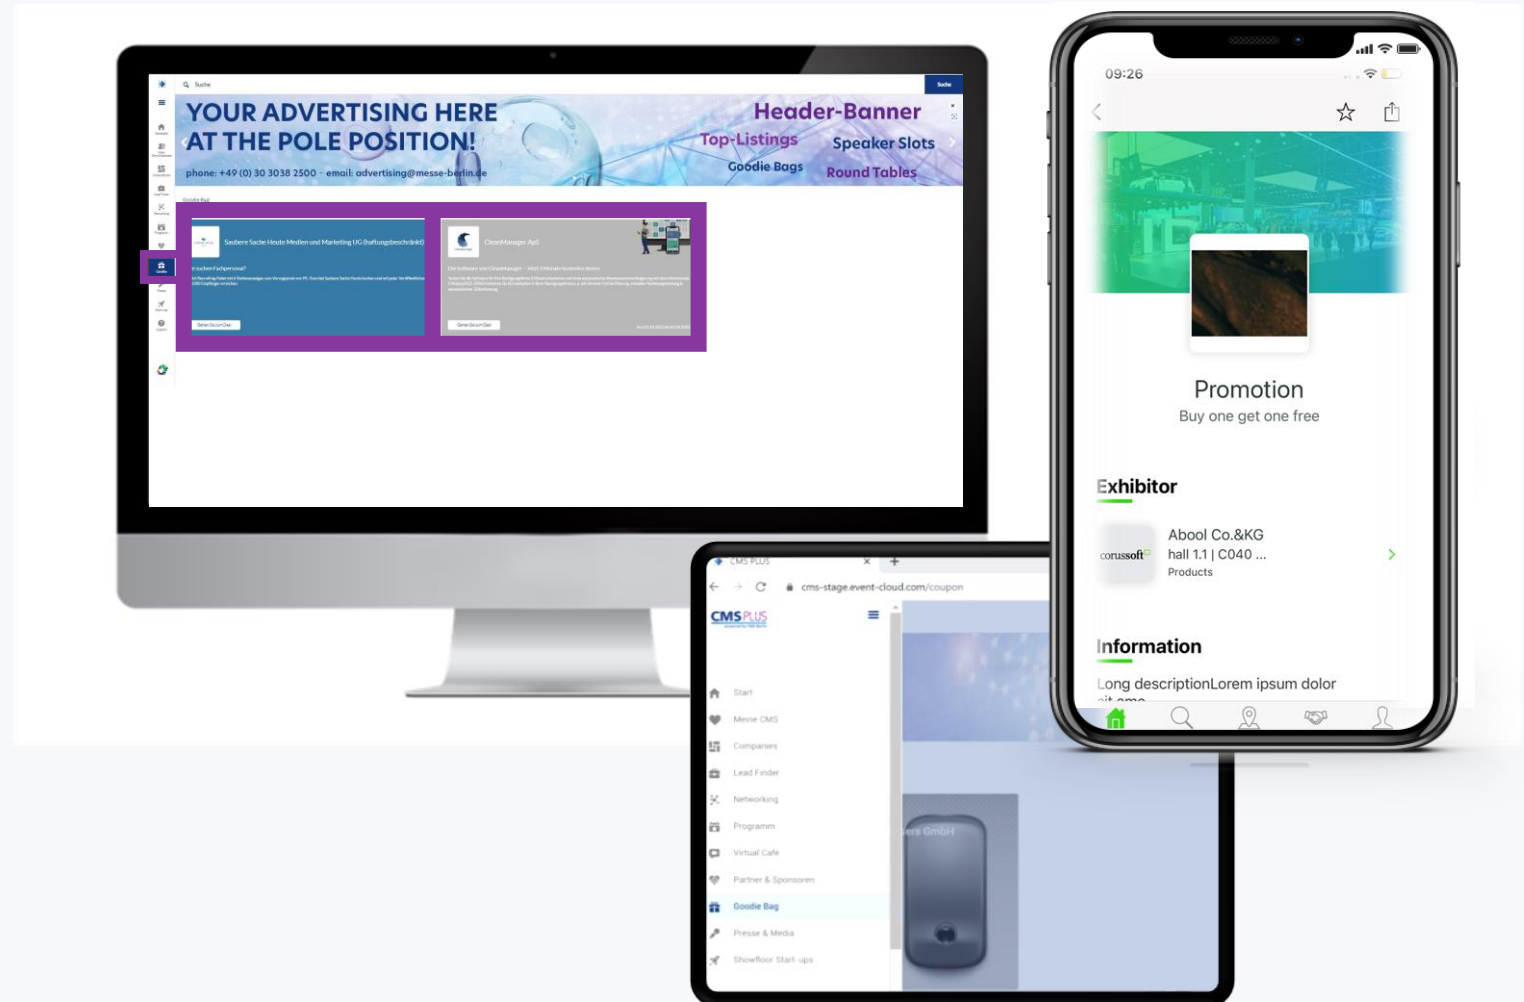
Suche

Suche

YOUR ADVERTISING HERE AT THE POLE POSITION!

phone: +49 (0) 30 3038 2500 · email: advertising@messe-berlin.de

Header-Banner

Top-Listings

Speaker Slots

Goodie Bags

Round Tables

Goodie Bag

Saubere Sache Heute Medien und Marketing UG (haftungsbeschränkt)

CleanManager ApS

09:26

Promotion

Buy one get one free

Exhibitor

corussoft

Abool Co.&KG

hall 1.1 | C040 ...

Products

Information

Long descriptionLorem ipsum dolor

CMS PLUS

cms-stage.event-cloud.com/coupon

CMSPLUS

Start

Meine CMS

Companies

Lead Finder

Networking

Programm

Virtual Cafe

Partner & Sponsoren

Goodie Bag

Presse & Media

Showfloor Start-ups

ers GmbH